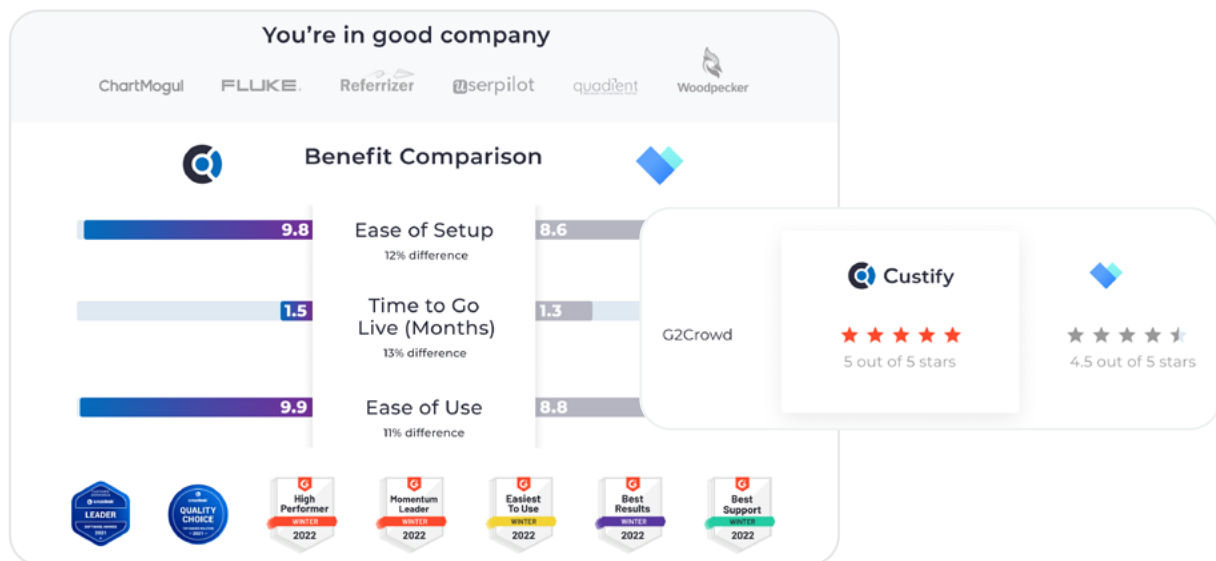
You're in good company

ChartMogul FLUKE. Referrizer userpilot quadient Woodpecker

Benefit Comparison

9.8 Ease of Setup 8.6
12% difference

1.5 Time to Go Live (Months) 1.3
13% difference

9.9 Ease of Use 8.8
11% difference

Custify

G2Crowd

5 out of 5 stars

4.5 out of 5 stars

LEADER 2021

QUALITY CHOICE 2021

High Performer WINTER 2022

Momentum Leader WINTER 2022

Easiest To Use WINTER 2022

Best Results WINTER 2022

Best Support WINTER 2022